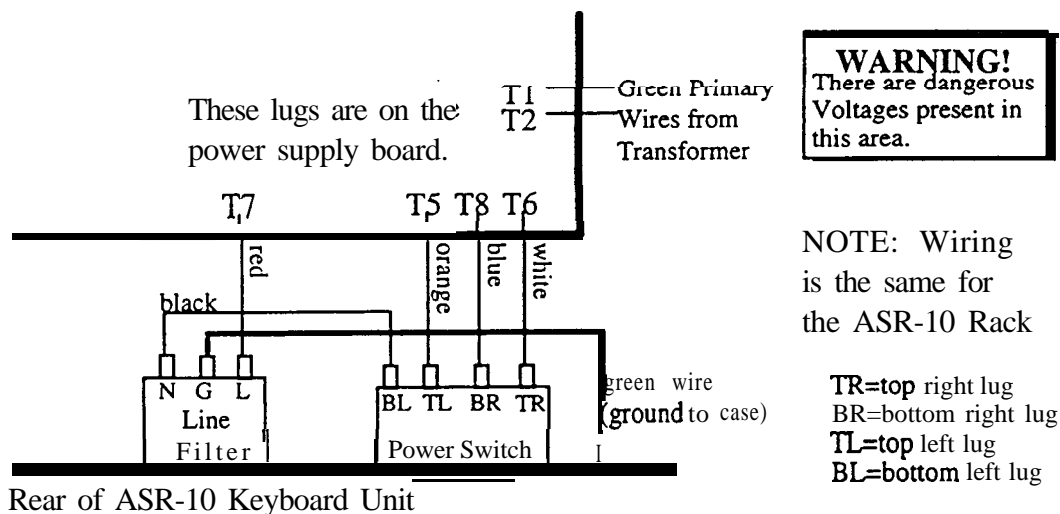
These lugs are on the power supply board.

T1 Green Primary
T2 Wires from Transformer

WARNING!
There are dangerous Voltages present in this area.

T7 T5 T8 T6

red
orange
blue
white
black

N G L
Line
Filter

BL TL BR TR
Power Switch

green wire
(ground to case)

NOTE: Wiring is the same for the ASR-10 Rack

TR=top right lug
BR=bottom right lug
TL=top left lug
BL=bottom left lug

Rear of ASR-10 Keyboard Unit